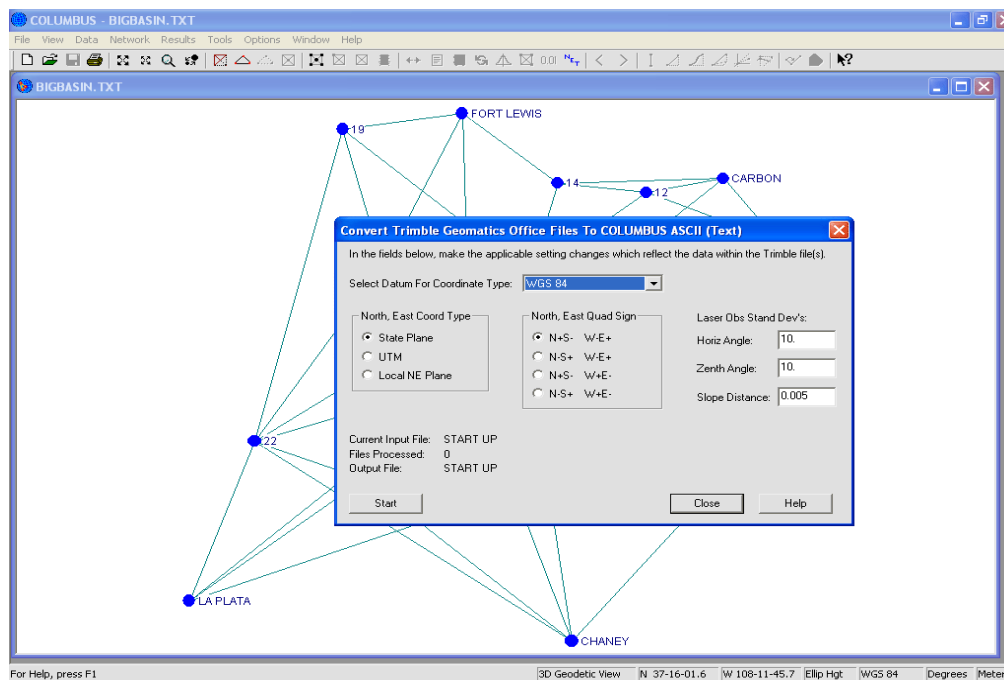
COLUMBUS - BIGBASIN.TXT

File View Data Network Results Tools Options Window Help

0.01

BIGBASIN.TXT

FORT LEWIS
19
14
12
CARBON
22
LA PLATA
CHANEY

Convert Trimble Geomatics Office Files To COLUMBUS ASCII (Text)

In the fields below, make the applicable setting changes which reflect the data within the Trimble file(s).

Select Datum For Coordinate Type: WGS 84

North, East Coord Type
State Plane
UTM
Local NE Plane

North, East Quad Sign
N+S- W-E+
N-S+ W-E+
N+S- W+E-
N-S+ W+E-

Laser Obs Stand Dev's:
Horiz Angle: 10.
Zenth Angle: 10.
Slope Distance: 0.005

Current Input File: START UP
Files Processed: 0
Output File: START UP

Start
Close
Help

For Help, press F1
3D Geodetic View
N 37-16-01.6
W 108-11-45.7
Ellip Hgt
WGS 84
Degrees
Meter